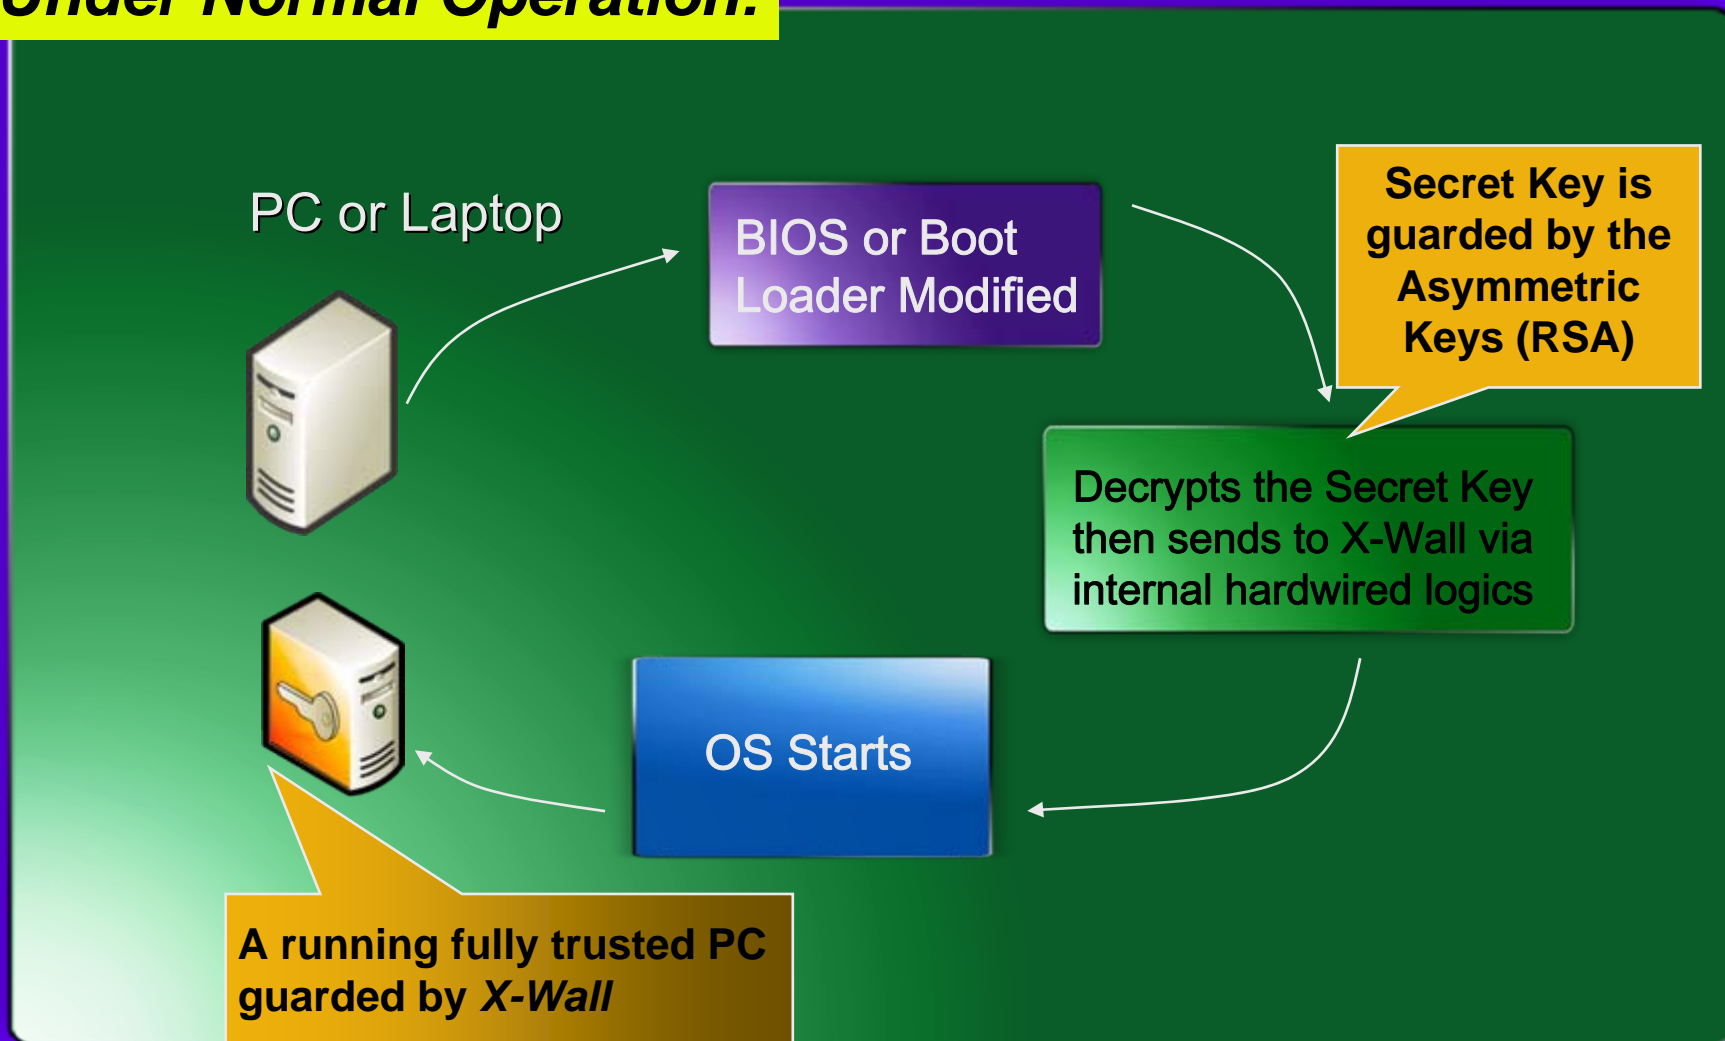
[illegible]

PC or Laptop

BIOS or Boot Loader Modified

Secret Key is guarded by the Asymmetric Keys (RSA)

Decrypts the Secret Key then sends to X-Wall via internal hardwired logics

OS Starts

A running fully trusted PC guarded by *X-Wall*